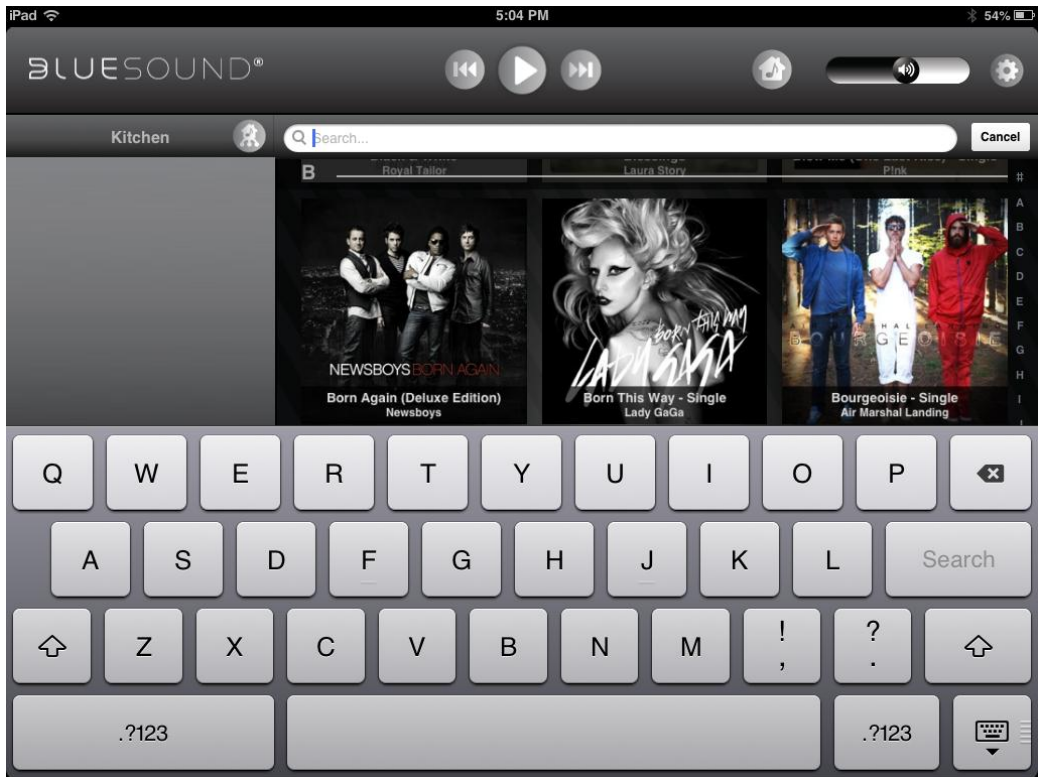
iPad 5:04 PM 54%

BLUESOUND®

Kitchen

Search...

Cancel

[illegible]
Royal Tailor
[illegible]
Laura Story
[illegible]
P!nk

B

#
A
B
C
D
E
F
G
H
I

NEWSBOYS BORN AGAIN
Born Again (Deluxe Edition)
Newsboys

BORN THIS WAY
LADY GAGA
Born This Way - Single
Lady GaGa

HAL
BOURGEOISIE
Bourgeoisie - Single
Air Marshal Landing

Q W E R T Y U I O P
A S D F G H J K L Search
Z X C V B N M ! , ? .
.?123 .?123